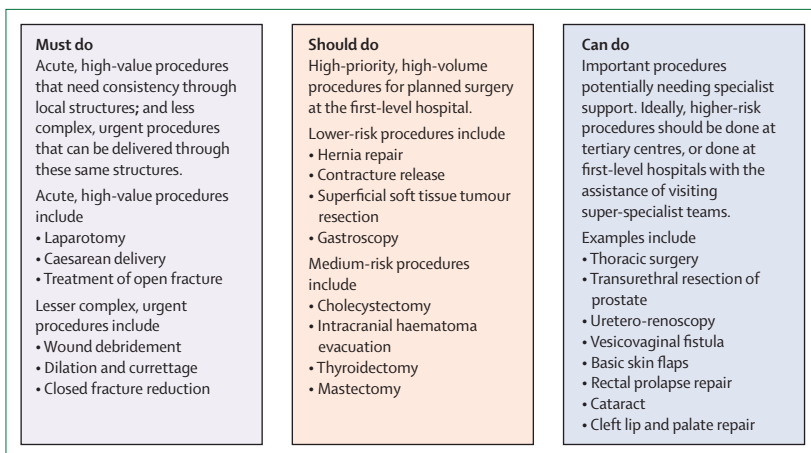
Must do
Acute, high-value procedures that need consistency through local structures; and less complex, urgent procedures that can be delivered through these same structures.

Acute, high-value procedures include
• Laparotomy
• Caesarean delivery
• Treatment of open fracture

Lesser complex, urgent procedures include
• Wound debridement
• Dilation and currettage
• Closed fracture reduction

Should do
High-priority, high-volume procedures for planned surgery at the first-level hospital.

Lower-risk procedures include
• Hernia repair
• Contracture release
• Superficial soft tissue tumour resection
• Gastroscopy

Medium-risk procedures include
• Cholecystectomy
• Intracranial haematoma evacuation
• Thyroidectomy
• Mastectomy

Can do
Important procedures potentially needing specialist support. Ideally, higher-risk procedures should be done at tertiary centres, or done at first-level hospitals with the assistance of visiting super-specialist teams.

Examples include
• Thoracic surgery
• Transurethral resection of prostate
• Uretero-renoscopy
• Vesicovaginal fistula
• Basic skin flaps
• Rectal prolapse repair
• Cataract
• Cleft lip and palate repair